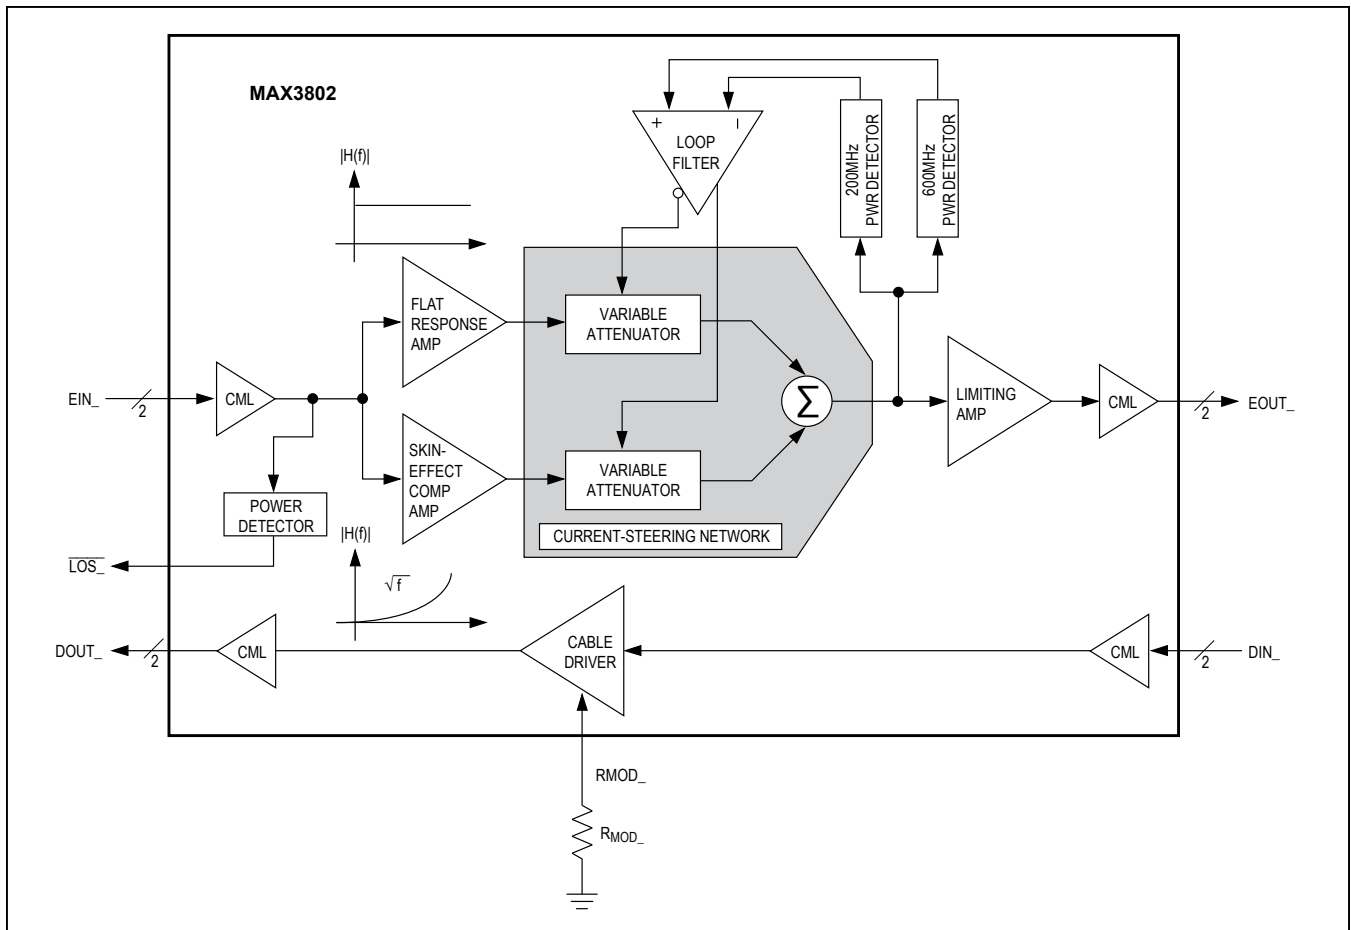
MAX3802

+ LOOP FILTER –

200MHz PWR DETECTOR

600MHz PWR DETECTOR

|H(f)|

FLAT RESPONSE AMP

VARIABLE ATTENUATOR

EIN_ 2

CML

$\Sigma$

LIMITING AMP

CML

2 EOUT_

SKIN-EFFECT COMP AMP

VARIABLE ATTENUATOR

POWER DETECTOR

CURRENT-STEERING NETWORK

|H(f)|

$\overline{LOS\_}$

$\sqrt{f}$

DOUT_ 2

CML

CABLE DRIVER

CML

2 DIN_

RMOD_

$R_{MOD\_}$